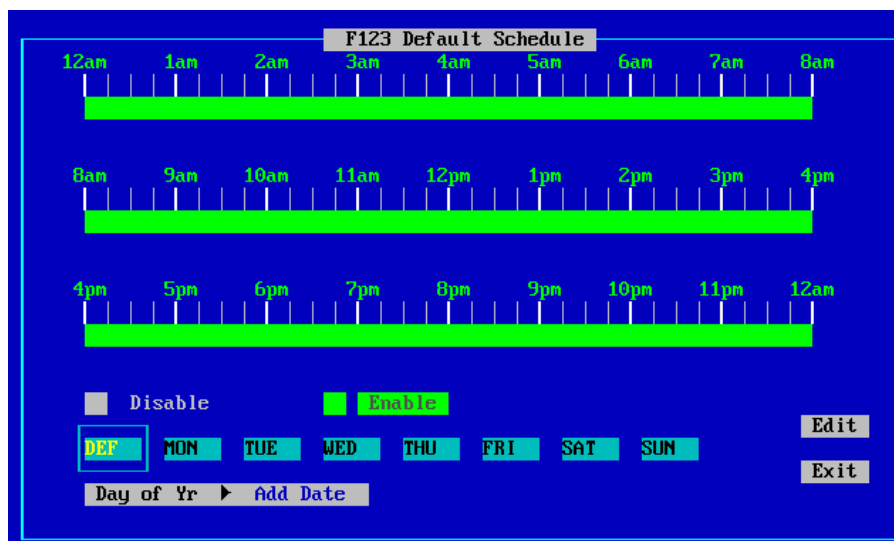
F123 Default Schedule

12am 1am 2am 3am 4am 5am 6am 7am 8am

8am 9am 10am 11am 12pm 1pm 2pm 3pm 4pm

4pm 5pm 6pm 7pm 8pm 9pm 10pm 11pm 12am

Disable Enable

Edit

DEF MON TUE WED THU FRI SAT SUN

Exit

Day of Yr ▶ Add Date